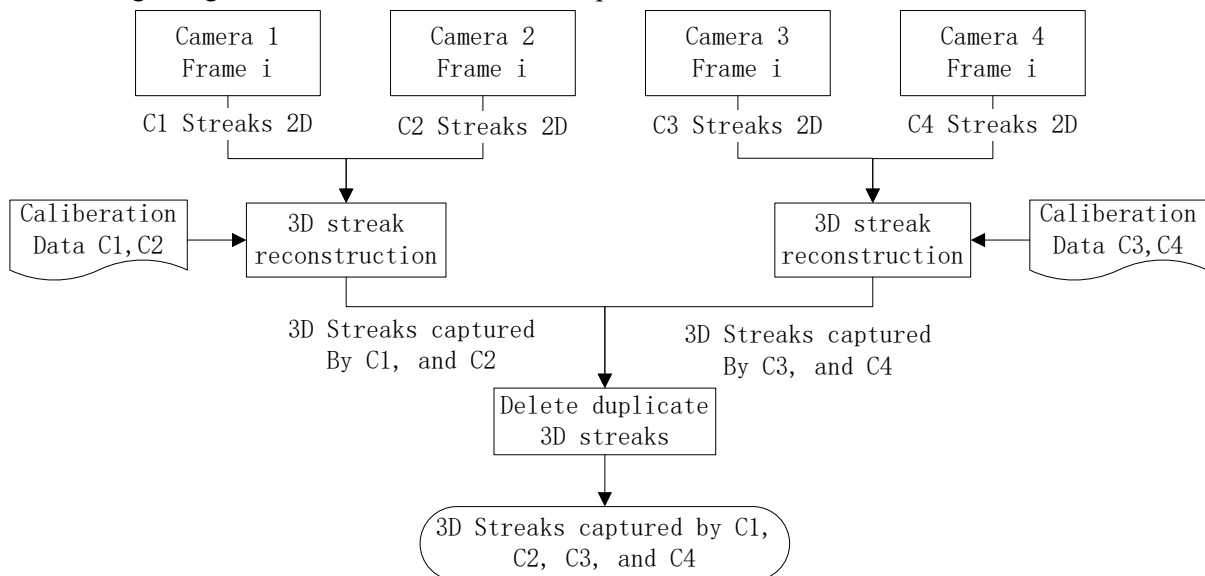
Camera 1
Frame i

Camera 2
Frame i

Camera 3
Frame i

Camera 4
Frame i

C1 Streaks 2D

C2 Streaks 2D

C3 Streaks 2D

C4 Streaks 2D

Caliberation
Data C1,C2

3D streak
reconstruction

3D streak
reconstruction

Caliberation
Data C3,C4

3D Streaks captured
By C1, and C2

3D Streaks captured
By C3, and C4

Delete duplicate
3D streaks

3D Streaks captured by C1,
C2, C3, and C4